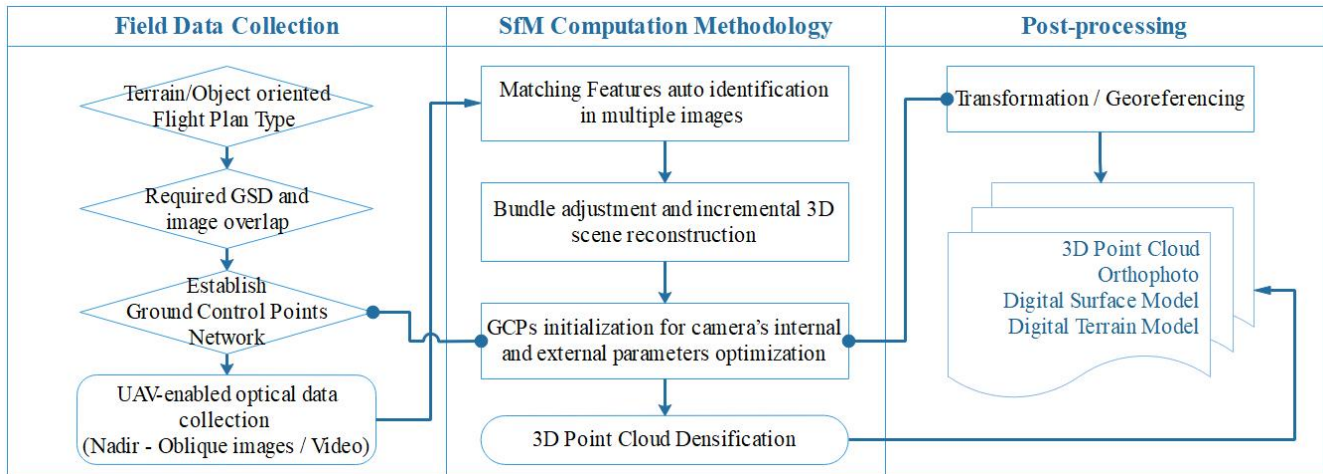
Field Data Collection

Terrain/Object oriented Flight Plan Type

Required GSD and image overlap

Establish Ground Control Points Network

UAV-enabled optical data collection (Nadir - Oblique images / Video)

SfM Computation Methodology

Matching Features auto identification in multiple images

Bundle adjustment and incremental 3D scene reconstruction

GCPs initialization for camera's internal and external parameters optimization

3D Point Cloud Densification

Post-processing

Transformation / Georeferencing

3D Point Cloud
Orthophoto
Digital Surface Model
Digital Terrain Model